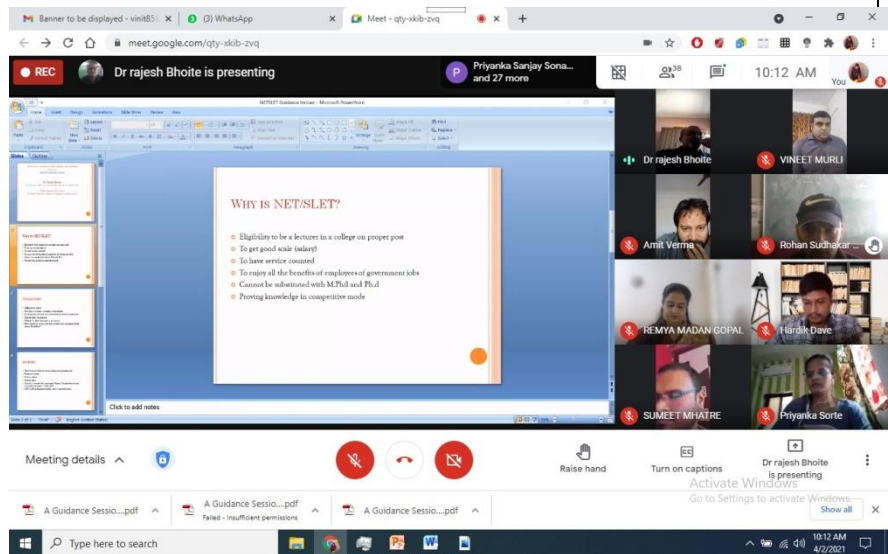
Banner to be displayed - vinit85 ×
(3) WhatsApp ×
Meet - qty-xkib-zvq ×
+

meet.google.com/qty-xkib-zvq

REC
Dr rajesh Bhoite is presenting
Priyanka Sanjay Sona... and 27 more
38
10:12 AM
You

NET/SLET Guidance lecture - Microsoft PowerPoint

WHY IS NET/SLET?

- Eligibility to be a lecturer in a college on proper post
- To get good scale (salary)
- To have service counted
- To enjoy all the benefits of employees of government jobs
- Cannot be substituted with M.Phil and Ph.d
- Proving knowledge in competitive mode

Click to add notes

Dr rajesh Bhoite
VINEET MURLI
Amit Verma
Rohan Sudhakar ...
REMYA MADAN GOPAL
Hardik Dave
SUMEET MHATRE
Priyanka Sorte

Meeting details
Raise hand
Turn on captions
Dr rajesh Bhoite is presenting

Activate Windows
Go to Settings to activate Windows.

A Guidance Sessio....pdf
A Guidance Sessio....pdf
Failed - Insufficient permissions
A Guidance Sessio....pdf
Show all

Type here to search
10:12 AM
4/2/2021